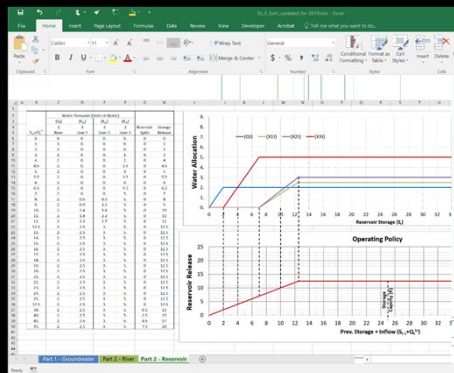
File Home Insert Page Layout Formulas Data Review View Developer Acrobat Tell me what you want to do...

Paste Clipboard Calibri 11 B I U Font Wrap Text Merge & Center Alignment General Number Conditional Formatting Format as Table Cell Styles Styles Insert Delete Cells

Water Allocation

(X$_t$) (X1$_t$) (X2$_t$) (X3$_t$)

Reservoir Storage [L]

0 2 4 6 8 10 12 14 16 18 20 22 24 26 28 30 32

Operating Policy

Reservoir Release

Prev. Storage + Inflow (S$_{t-1}$+Q$_t$)

0 2 4 6 8 10 12 14 16 18 20 22 24 26 28 30 32

Part 1 - Groundwater Part 2 - River Part 2 - Reservoir

Ready